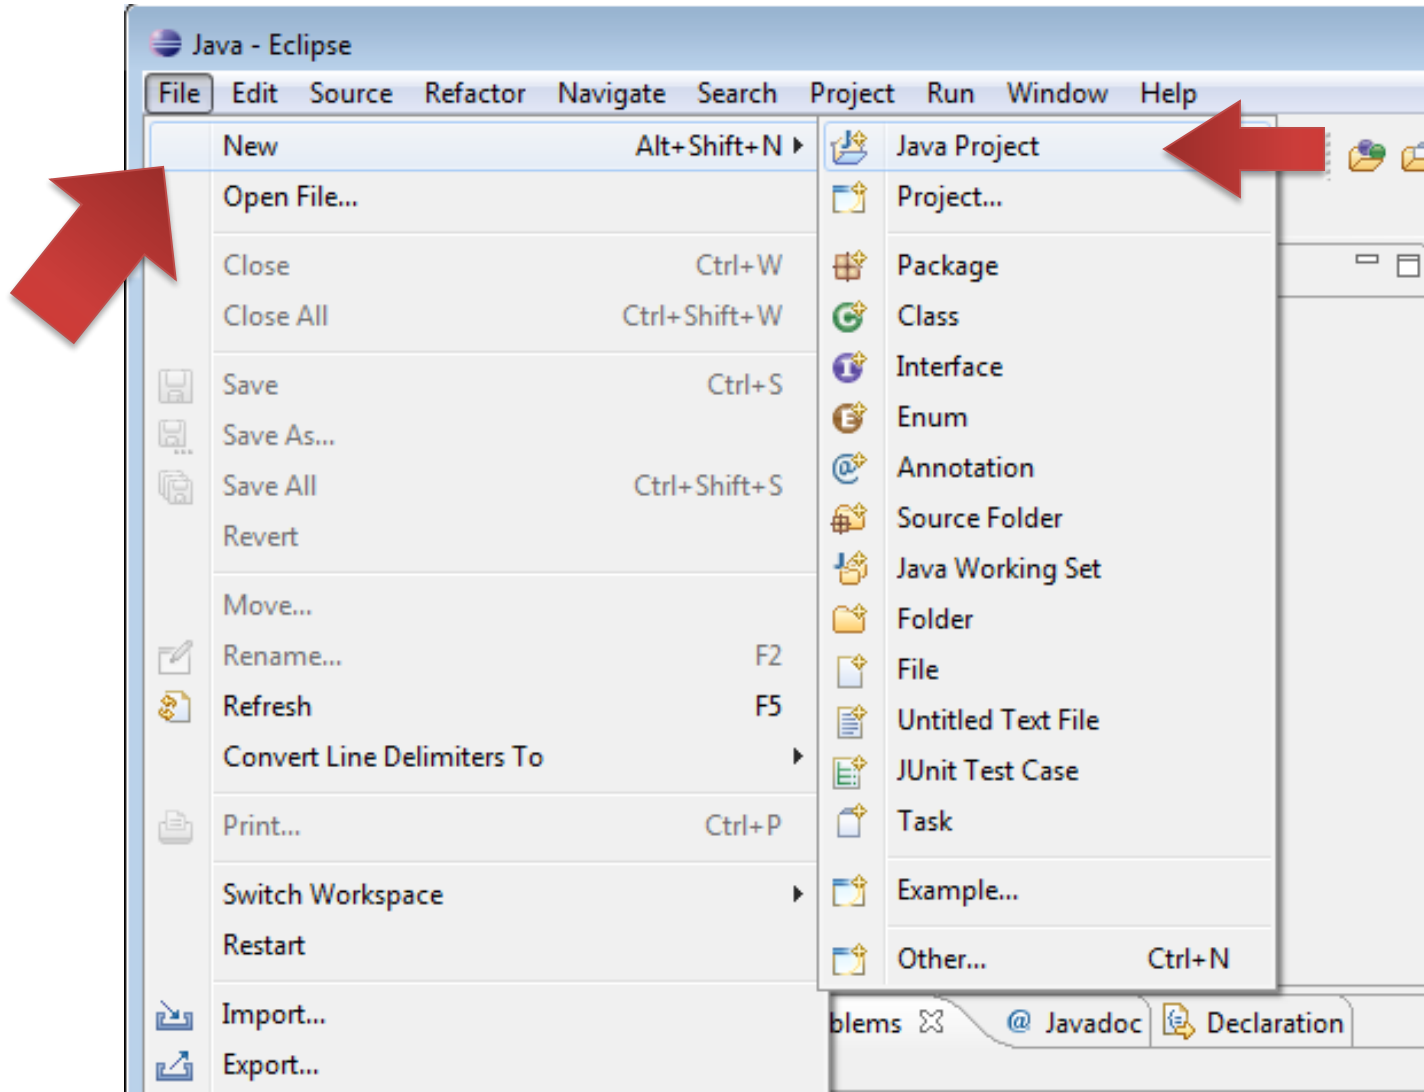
Java - Eclipse

File Edit Source Refactor Navigate Search Project Run Window Help

New Alt+Shift+N
Open File...
Close Ctrl+W
Close All Ctrl+Shift+W
Save Ctrl+S
Save As...
Save All Ctrl+Shift+S
Revert
Move...
Rename... F2
Refresh F5
Convert Line Delimiters To
Print... Ctrl+P
Switch Workspace
Restart
Import...
Export...

Java Project
Project...
Package
Class
Interface
Enum
Annotation
Source Folder
Java Working Set
Folder
File
Untitled Text File
JUnit Test Case
Task
Example...
Other... Ctrl+N

blems @ Javadoc Declaration